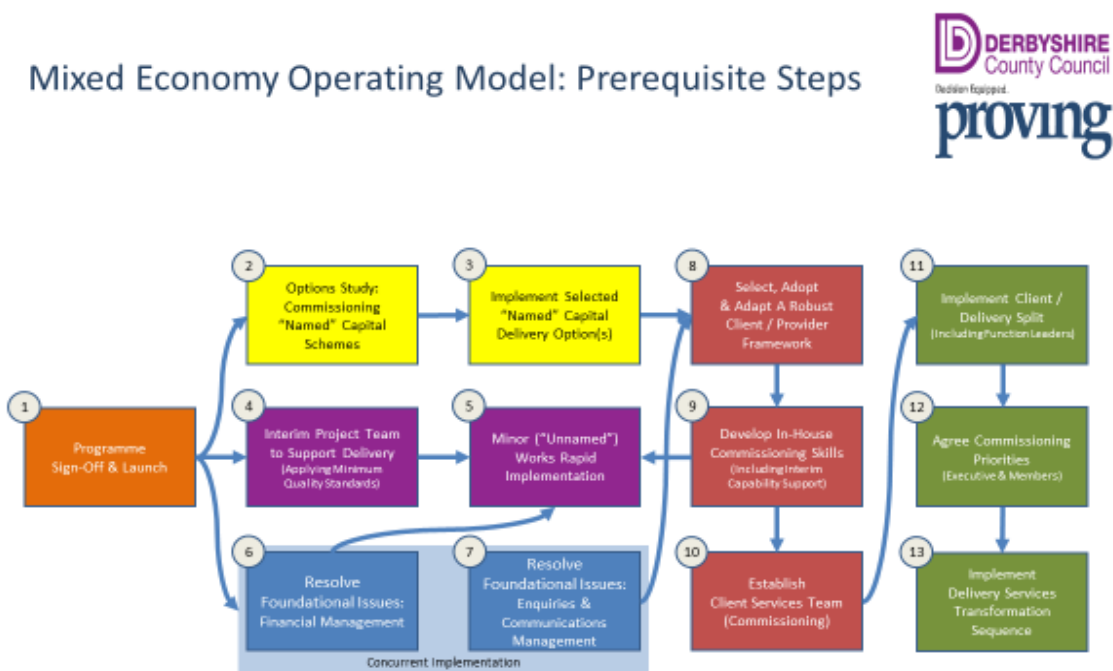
Mixed Economy Operating Model: Prerequisite Steps

DERBYSHIRE County Council

Decision Equipped.

proving

1
Programme Sign-Off & Launch

2
Options Study: Commissioning "Named" Capital Schemes

3
Implement Selected "Named" Capital Delivery Option(s)

4
Interim Project Team to Support Delivery (Applying Minimum Quality Standards)

5
Minor ("Unnamed") Works Rapid Implementation

6
Resolve Foundational Issues: Financial Management

7
Resolve Foundational Issues: Enquiries & Communications Management

Concurrent Implementation

8
Select, Adopt & Adapt A Robust Client / Provider Framework

9
Develop In-House Commissioning Skills (Including Interim Capability Support)

10
Establish Client Services Team (Commissioning)

11
Implement Client / Delivery Split (Including Function Leaders)

12
Agree Commissioning Priorities (Executive & Members)

13
Implement Delivery Services Transformation Sequence